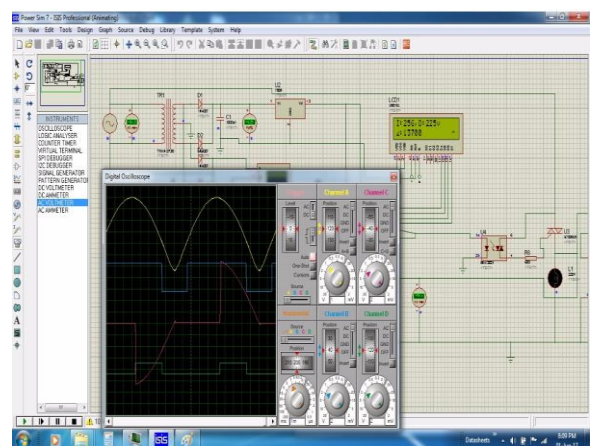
Power Sim 7 - ISIS Professional (Animating)

File View Edit Tools Design Graph Source Debug Library Template System Help

INSTRUMENTS
OSCILLOSCOPE
LOGIC ANALYSER
COUNTER TIMER
VIRTUAL TERMINAL
SPI DEBUGGER
I2C DEBUGGER
SIGNAL GENERATOR
PATTERN GENERATOR
DC VOLTMETER
DC AMMETER
AC VOLTMETER
AC AMMETER

TR1
D1
D2
C1
U2
LCD1

I=25A S=225V
A=13700

Digital Oscilloscope

Trigger
Channel A
Channel C
Level
Position
AC
DC
GND
OFF
Invert
Auto
One-Shot
Cursors
Source
Horizontal
Channel B
Channel D
Source
Position

U4
L1

Datasheets
5:59 PM